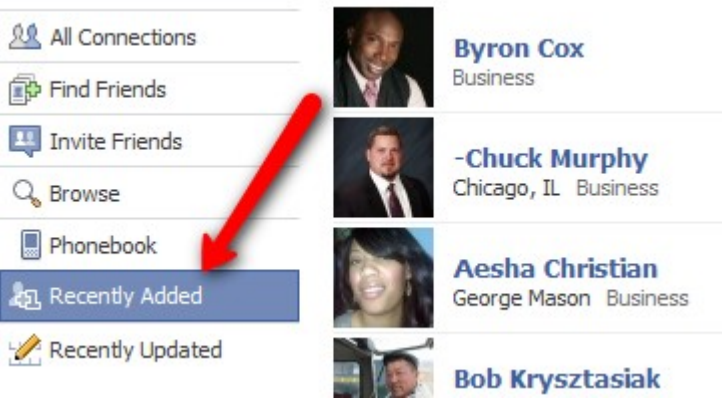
All Connections
Find Friends
Invite Friends
Browse
Phonebook
Recently Added
Recently Updated

Byron Cox
Business

-Chuck Murphy
Chicago, IL Business

Aesha Christian
George Mason Business

Bob Krysztasiak